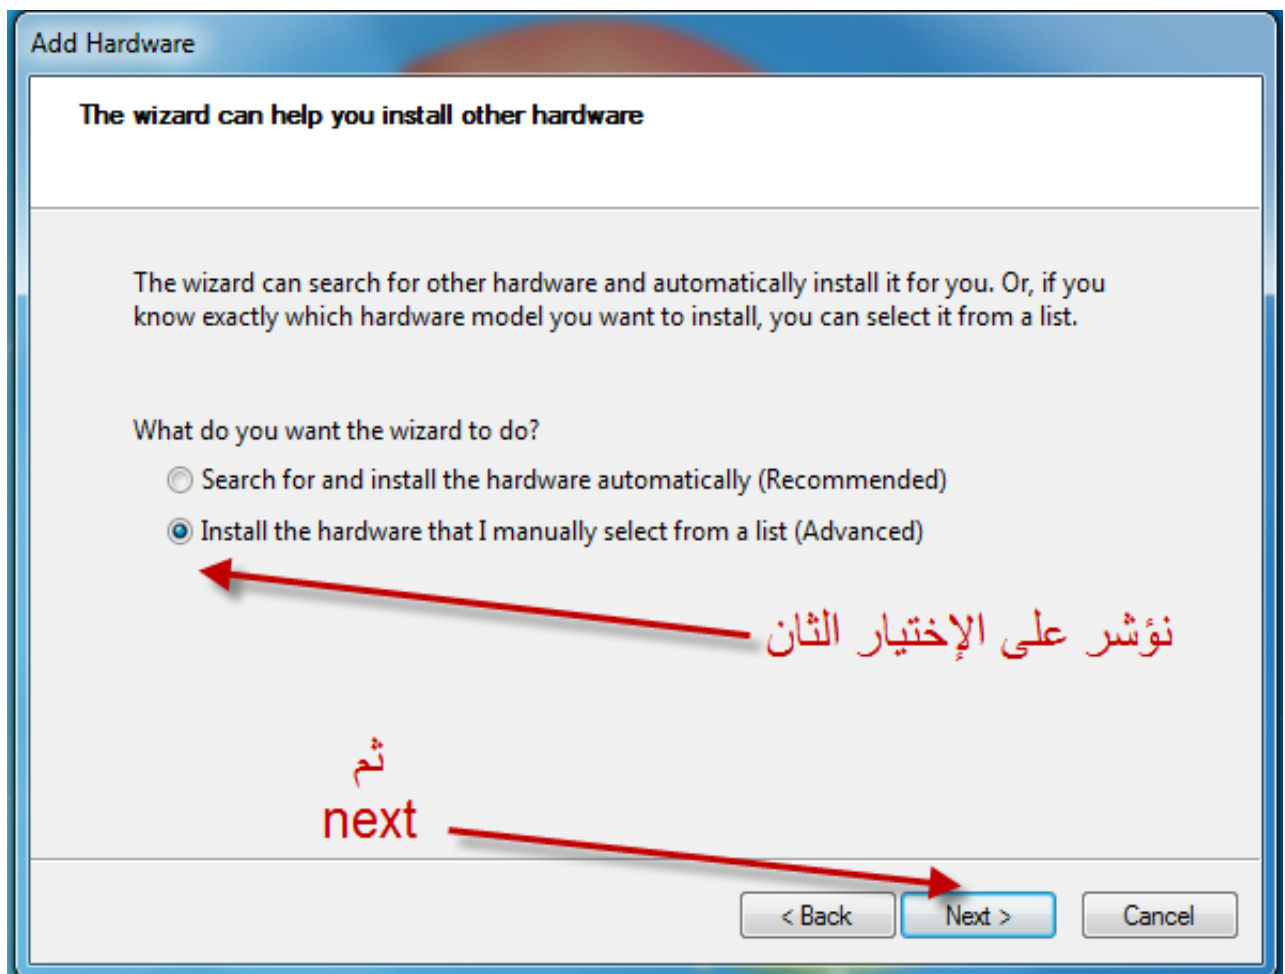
Add Hardware

The wizard can help you install other hardware

The wizard can search for other hardware and automatically install it for you. Or, if you know exactly which hardware model you want to install, you can select it from a list.

What do you want the wizard to do?

Search for and install the hardware automatically (Recommended)

Install the hardware that I manually select from a list (Advanced)

نؤشر على الإختيار الثان

ثم
next

< Back

Next >

Cancel